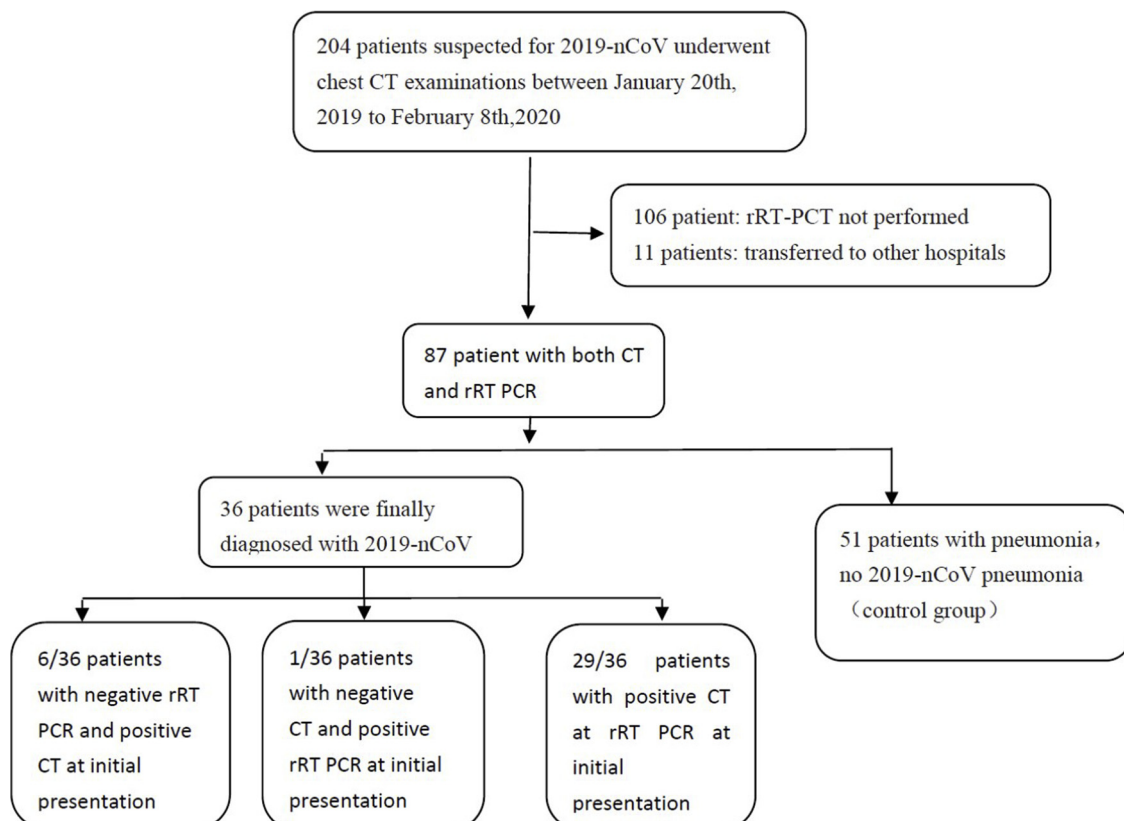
204 patients suspected for 2019-nCoV underwent chest CT examinations between January 20th, 2019 to February 8th,2020

106 patient: rRT-PCT not performed
11 patients: transferred to other hospitals

87 patient with both CT and rRT PCR

36 patients were finally diagnosed with 2019-nCoV

51 patients with pneumonia, no 2019-nCoV pneumonia （control group）

6/36 patients with negative rRT PCR and positive CT at initial presentation

1/36 patients with negative CT and positive rRT PCR at initial presentation

29/36 patients with positive CT at rRT PCR at initial presentation